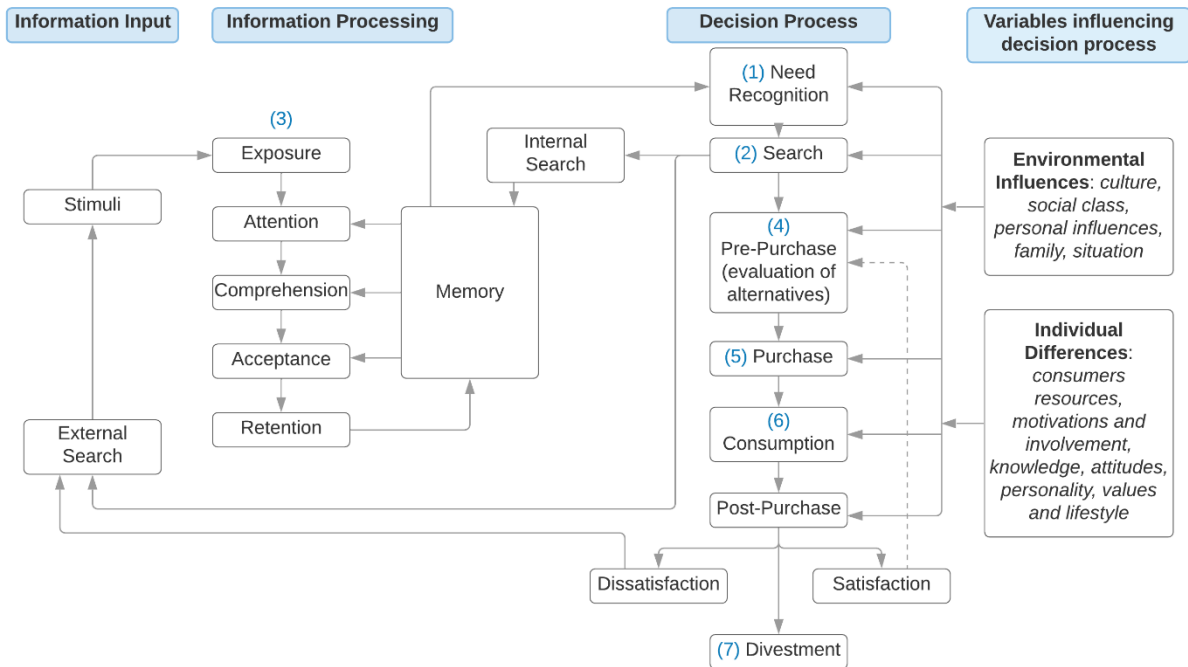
Information Input

Information Processing

Decision Process

Variables influencing decision process

(3)

Exposure

Attention

Comprehension

Acceptance

Retention

Stimuli

External Search

Internal Search

Memory

(1) Need Recognition

(2) Search

(4) Pre-Purchase (evaluation of alternatives)

(5) Purchase

(6) Consumption

Post-Purchase

Dissatisfaction

Satisfaction

(7) Divestment

**Environmental Influences**: *culture, social class, personal influences, family, situation*

**Individual Differences**: *consumers resources, motivations and involvement, knowledge, attitudes, personality, values and lifestyle*